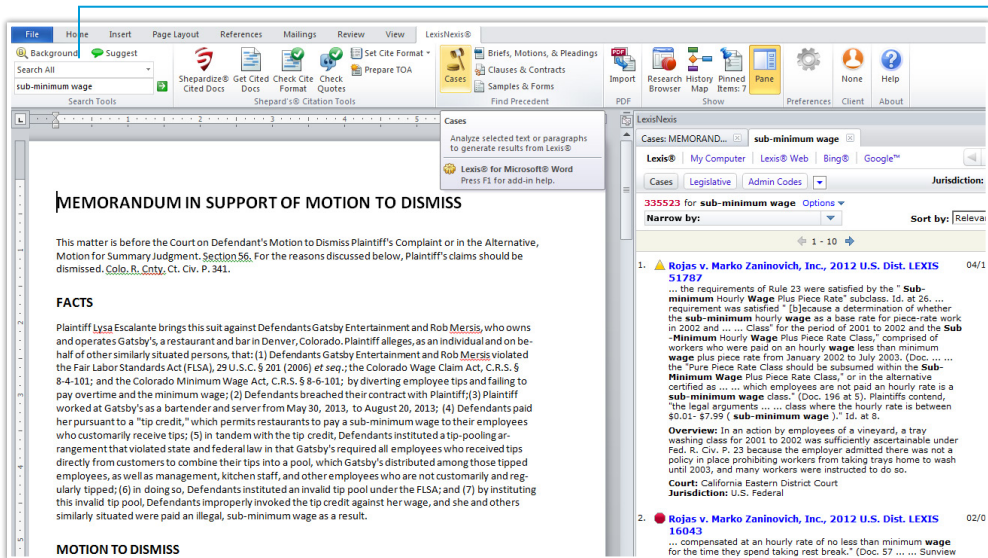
File | Home | Insert | Page Layout | References | Mailings | Review | View | LexisNexis®

Background | Suggest
Search All
sub-minimum wage
Search Tools

Shepardize® Cited Docs | Get Cited Docs | Check Cite Format | Check Quotes | Set Cite Format | Prepare TOA
Shepard's® Citation Tools

Cases | Briefs, Motions, & Pleadings | Clauses & Contracts | Samples & Forms
Find Precedent

Import
PDF

Research Browser | History Map | Pinned Items: 7 | Pane
Show

Preferences

None
Client

Help
About

Cases
Analyze selected text or paragraphs to generate results from Lexis®
Lexis® for Microsoft® Word
Press F1 for add-in help.

MEMORANDUM IN SUPPORT OF MOTION TO DISMISS

This matter is before the Court on Defendant's Motion to Dismiss Plaintiff's Complaint or in the Alternative, Motion for Summary Judgment. Section 56. For the reasons discussed below, Plaintiff's claims should be dismissed. Colo. R. Cnty. Ct. Civ. P. 341.

FACTS

Plaintiff Lysa Escalante brings this suit against Defendants Gatsby Entertainment and Rob Mersis, who owns and operates Gatsby's, a restaurant and bar in Denver, Colorado. Plaintiff alleges, as an individual and on behalf of other similarly situated persons, that: (1) Defendants Gatsby Entertainment and Rob Mersis violated the Fair Labor Standards Act (FLSA), 29 U.S.C. § 201 (2006) et seq.; the Colorado Wage Claim Act, C.R.S. § 8-4-101; and the Colorado Minimum Wage Act, C.R.S. § 8-6-101; by diverting employee tips and failing to pay overtime and the minimum wage; (2) Defendants breached their contract with Plaintiff;(3) Plaintiff worked at Gatsby's as a bartender and server from May 30, 2013, to August 20, 2013; (4) Defendants paid her pursuant to a "tip credit," which permits restaurants to pay a sub-minimum wage to their employees who customarily receive tips; (5) in tandem with the tip credit, Defendants instituted a tip-pooling arrangement that violated state and federal law in that Gatsby's required all employees who received tips directly from customers to combine their tips into a pool, which Gatsby's distributed among those tipped employees, as well as management, kitchen staff, and other employees who are not customarily and regularly tipped; (6) in doing so, Defendants instituted an invalid tip pool under the FLSA; and (7) by instituting this invalid tip pool, Defendants improperly invoked the tip credit against her wage, and she and others similarly situated were paid an illegal, sub-minimum wage as a result.

MOTION TO DISMISS

LexisNexis
Cases: MEMORAND... | sub-minimum wage
Lexis® | My Computer | Lexis® Web | Bing® | Google™
Cases | Legislative | Admin Codes | Jurisdiction:
335523 for sub-minimum wage Options
Narrow by: | Sort by: Relevan
1 - 10

1. Rojas v. Marko Zaninovich, Inc., 2012 U.S. Dist. LEXIS 51787 | 04/1
... the requirements of Rule 23 were satisfied by the " Sub-minimum Hourly Wage Plus Piece Rate" subclass. Id. at 26. ... requirement was satisfied " [b]ecause a determination of whether the sub-minimum hourly wage as a base rate for piece-rate work in 2002 and ... ... Class" for the period of 2001 to 2002 and the Sub-Minimum Hourly Wage Plus Piece Rate Class," comprised of workers who were paid an hourly wage less than minimum wage plus piece rate from January 2002 to July 2003. (Doc. ... ... the "Pure Piece Rate Class should be subsumed within the Sub-Minimum Hourly Wage Plus Piece Rate Claim Act," or in the alternative certified as ... ... which employees are not paid an hourly rate is a sub-minimum wage class." (Doc. 196 at 5). Plaintiffs contend, "the legal arguments ... ... class where the hourly rate is between $0.01- $7.99 ( sub-minimum wage )." Id. at 8.
Overview: In an action by employees of a vineyard, a tray washing class for 2001 to 2002 was sufficiently ascertainable under Fed. R. Civ. P. 23 because the employer admitted there was not a policy in place prohibiting workers from taking trays home to wash until 2003, and many workers were instructed to do so.
Court: California Eastern District Court
Jurisdiction: U.S. Federal

2. Rojas v. Marko Zaninovich, Inc., 2011 U.S. Dist. LEXIS 16043 | 02/0
... compensated at an hourly rate of no less than minimum wage for the time they spend taking rest break." (Doc. 57 ... Sunview